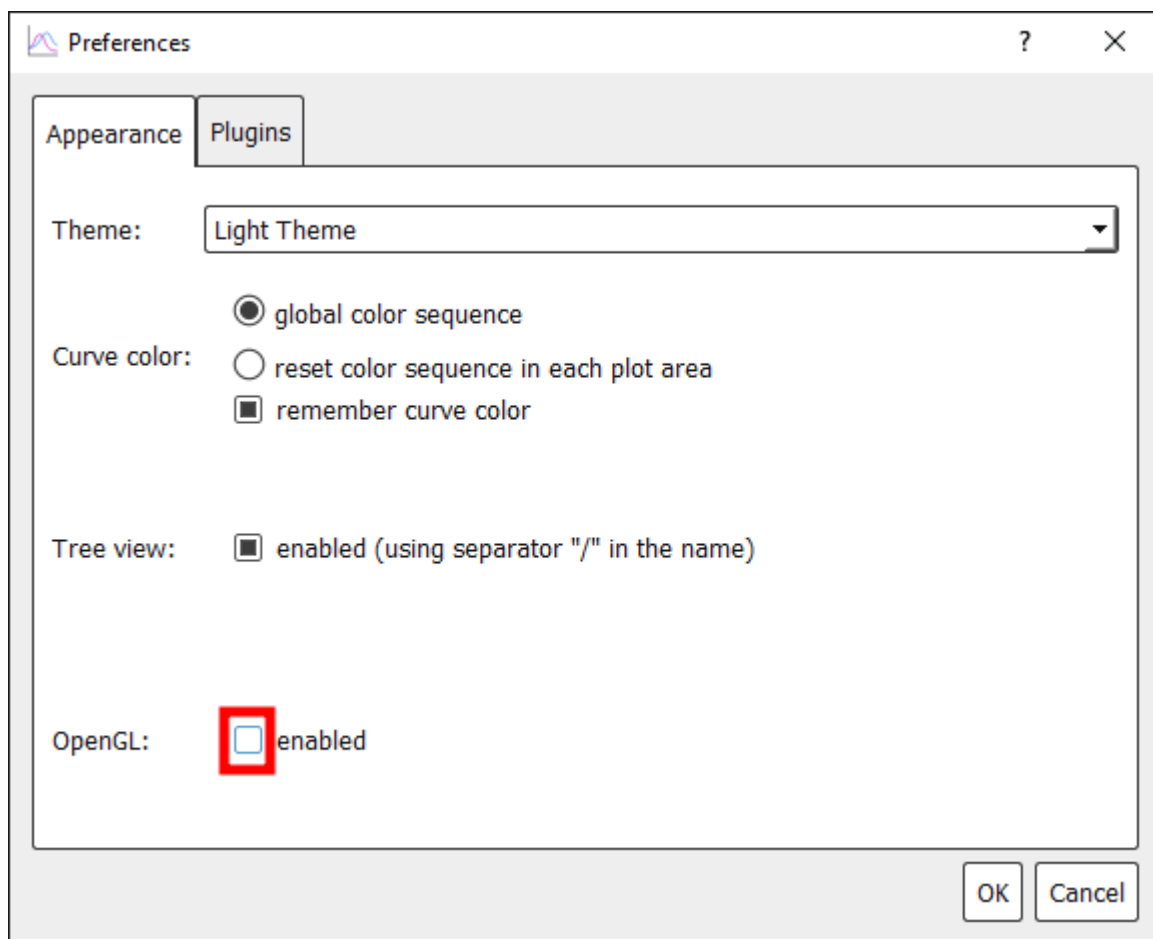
Preferences ? ×

Appearance Plugins

Theme: Light Theme

Curve color: global color sequence
reset color sequence in each plot area
remember curve color

Tree view: enabled (using separator "/" in the name)

OpenGL: enabled

OK Cancel